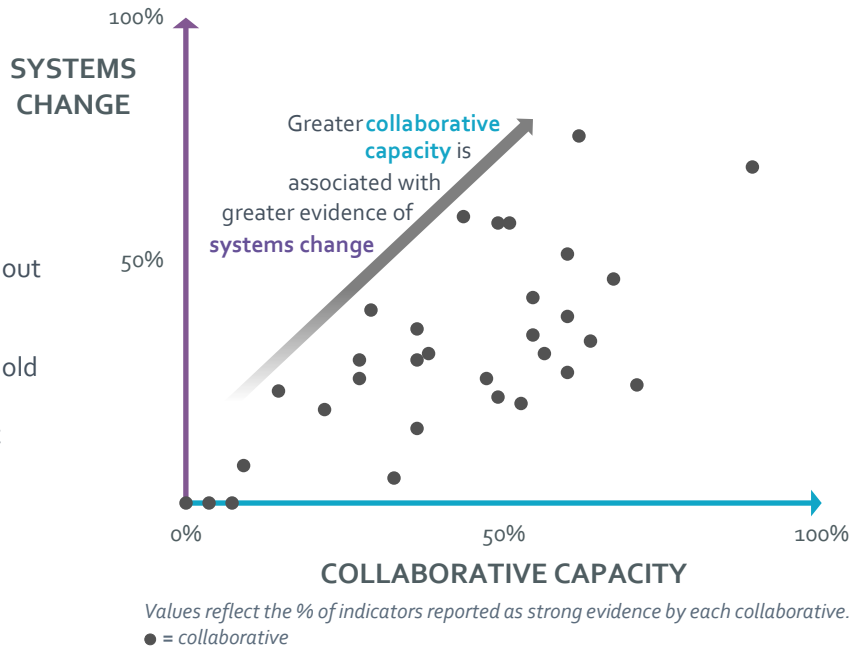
100%

SYSTEMS CHANGE

out

old

Greater collaborative capacity is associated with greater evidence of systems change

50%

0%

50%

100%

COLLABORATIVE CAPACITY

Values reflect the % of indicators reported as strong evidence by each collaborative.

● = collaborative